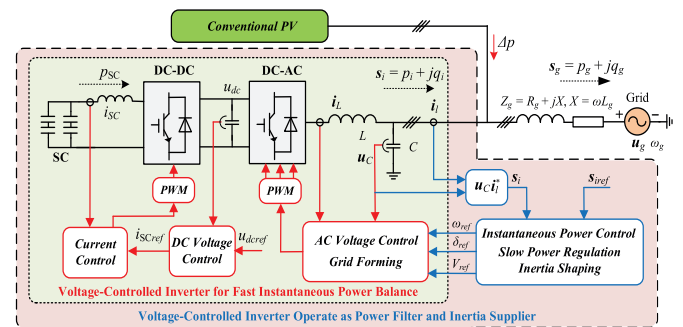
Conventional PV

$\Delta p$

$p_{SC}$

DC-DC

DC-AC

$\boldsymbol{s}_i = p_i + jq_i$

$\boldsymbol{s}_g = p_g + jq_g$

$u_{dc}$

$\boldsymbol{i}_L$

$\boldsymbol{i}_l$

$i_{SC}$

$L$

$Z_g = R_g + jX, X = \omega L_g$

Grid

SC

$\boldsymbol{u}_C$

$C$

$\boldsymbol{u}_g$ $\omega_g$

PWM

PWM

$\boldsymbol{u}_C\boldsymbol{i}_l^*$

$\boldsymbol{s}_i$

$\boldsymbol{s}_{iref}$

$i_{SCref}$

$u_{dcref}$

$\omega_{ref}$

$\delta_{ref}$

$V_{ref}$

Current Control

DC Voltage Control

AC Voltage Control Grid Forming

Instantaneous Power Control Slow Power Regulation Inertia Shaping

Voltage-Controlled Inverter for Fast Instantaneous Power Balance

Voltage-Controlled Inverter Operate as Power Filter and Inertia Supplier